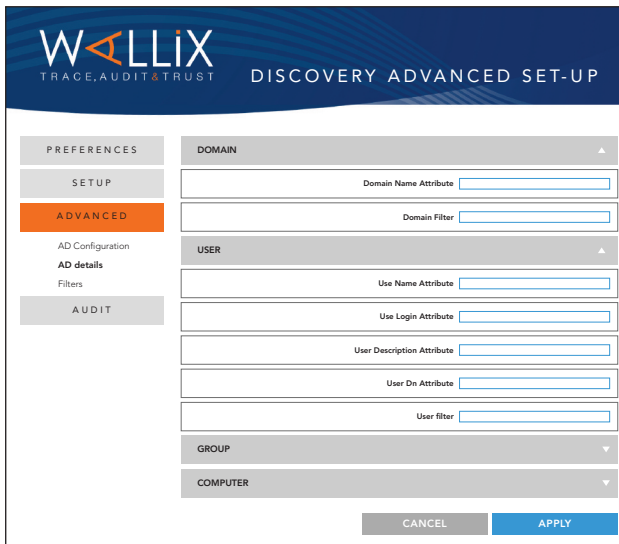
WALLIX
TRACE,AUDIT&TRUST

DISCOVERY ADVANCED SET-UP

PREFERENCES

SETUP

ADVANCED

AD Configuration
AD details
Filters

AUDIT

DOMAIN

Domain Name Attribute

Domain Filter

USER

Use Name Attribute

Use Login Attribute

User Description Attribute

User Dn Attribute

User filter

GROUP

COMPUTER

CANCEL

APPLY